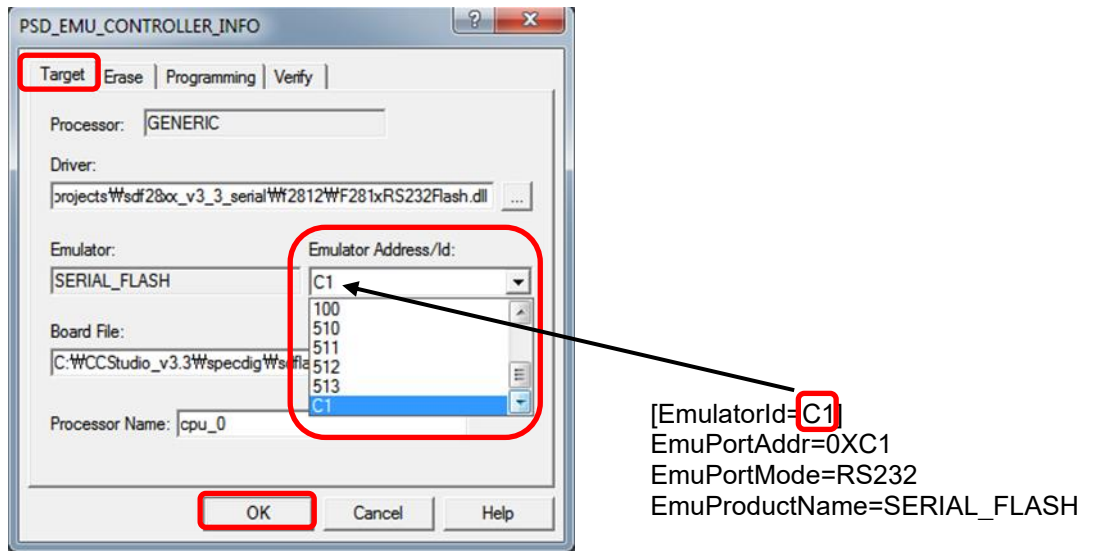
PSD_EMU_CONTROLLER_INFO

?

Target | Erase | Programming | Verify

Processor: GENERIC

Driver:

projects₩sdf28xx_v3_3_serial₩f2812₩F281xRS232Flash.dll ...

Emulator:

SERIAL_FLASH

Emulator Address/Id:

C1

100
510
511
512
513
C1

Board File:

C:₩CCStudio_v3.3₩specdig₩sdfla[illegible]

Processor Name: cpu_0

OK Cancel Help

[EmulatorId=C1]
EmuPortAddr=0XC1
EmuPortMode=RS232
EmuProductName=SERIAL_FLASH